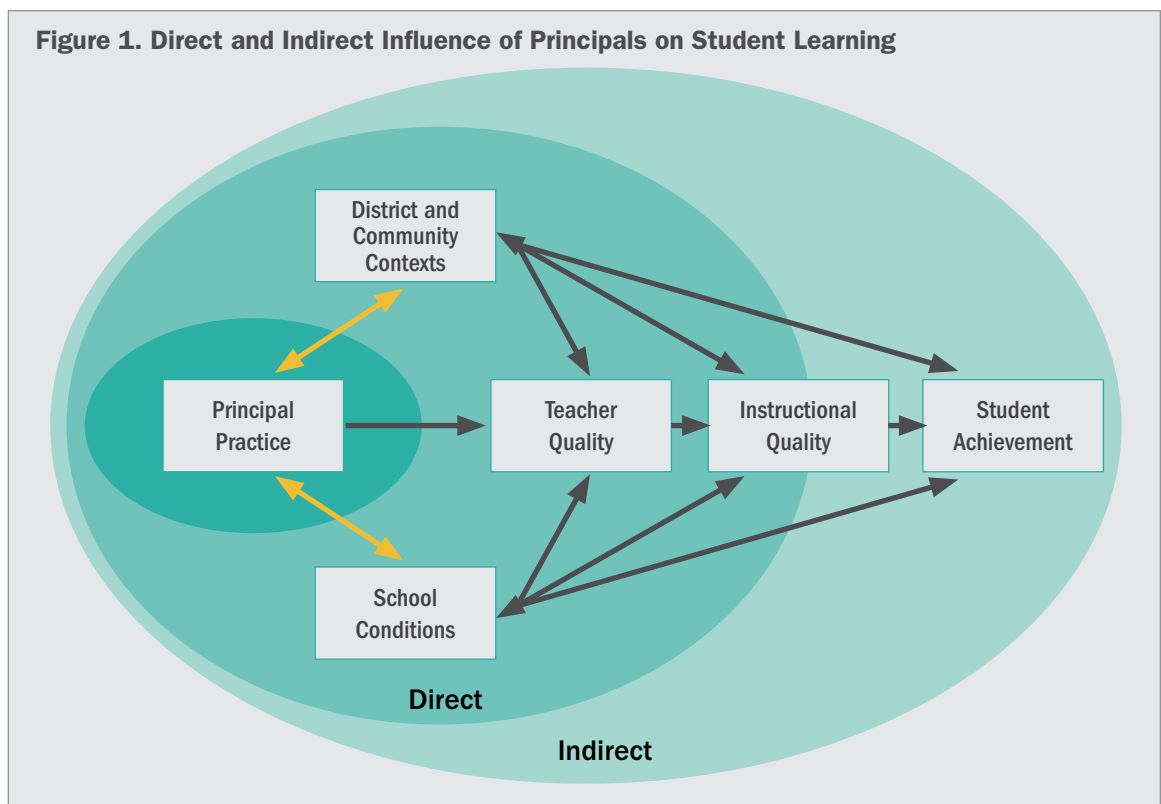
Figure 1. Direct and Indirect Influence of Principals on Student Learning

District and Community Contexts

Principal Practice

Teacher Quality

Instructional Quality

Student Achievement

School Conditions

Direct

Indirect